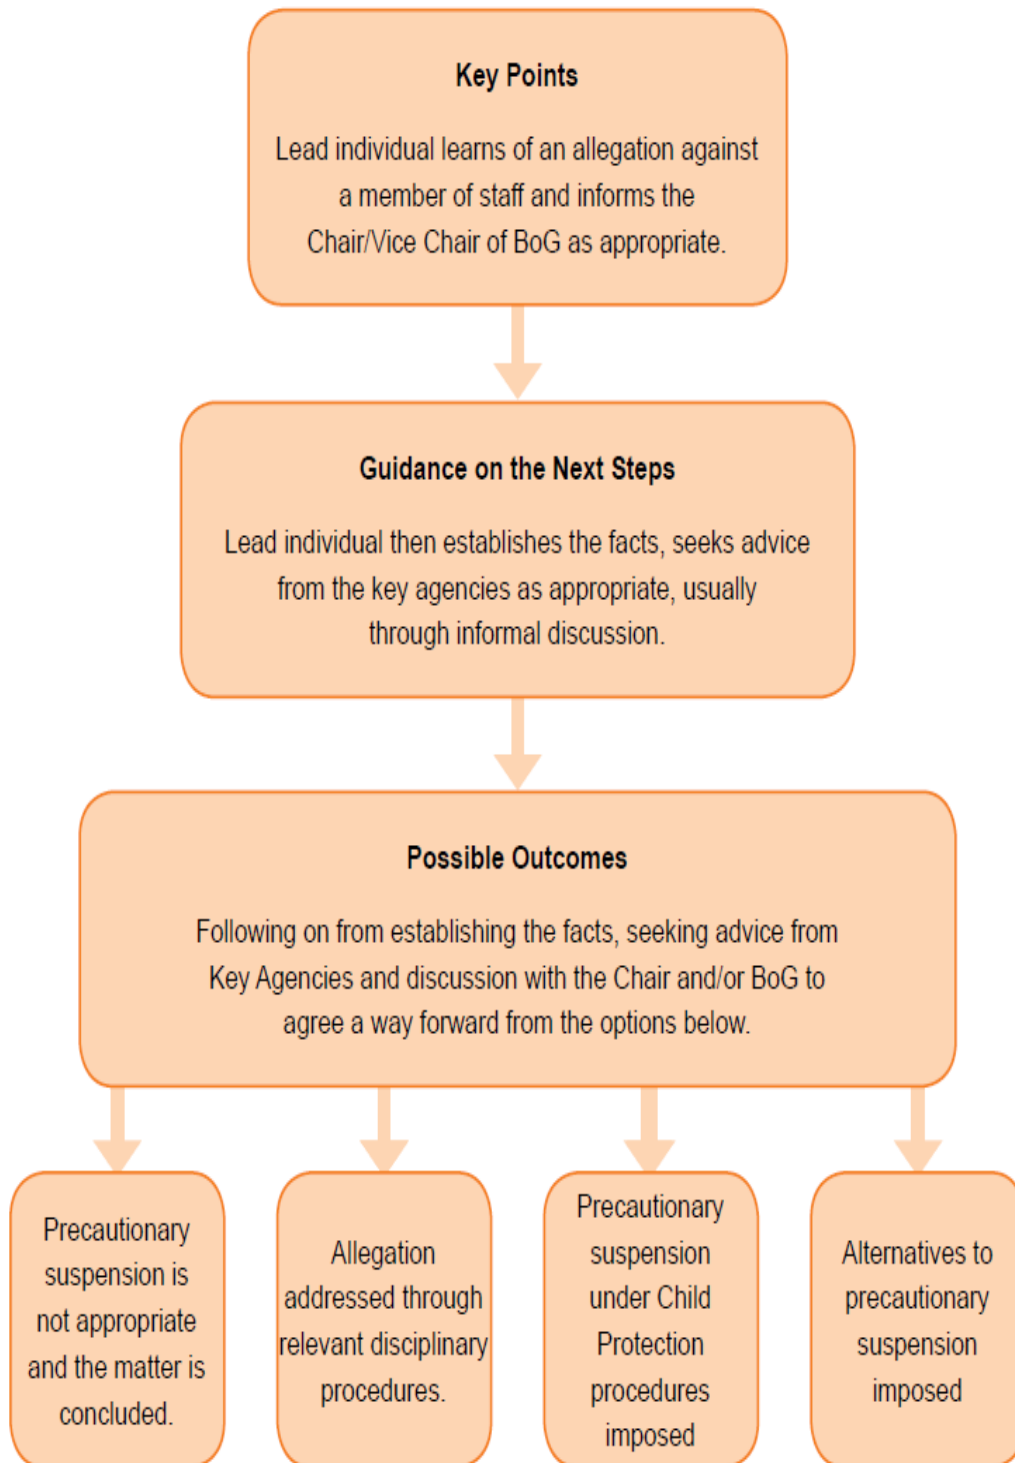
Key Points

Lead individual learns of an allegation against a member of staff and informs the Chair/Vice Chair of BoG as appropriate.

Guidance on the Next Steps

Lead individual then establishes the facts, seeks advice from the key agencies as appropriate, usually through informal discussion.

Possible Outcomes

Following on from establishing the facts, seeking advice from Key Agencies and discussion with the Chair and/or BoG to agree a way forward from the options below.

Precautionary suspension is not appropriate and the matter is concluded.

Allegation addressed through relevant disciplinary procedures.

Precautionary suspension under Child Protection procedures imposed

Alternatives to precautionary suspension imposed